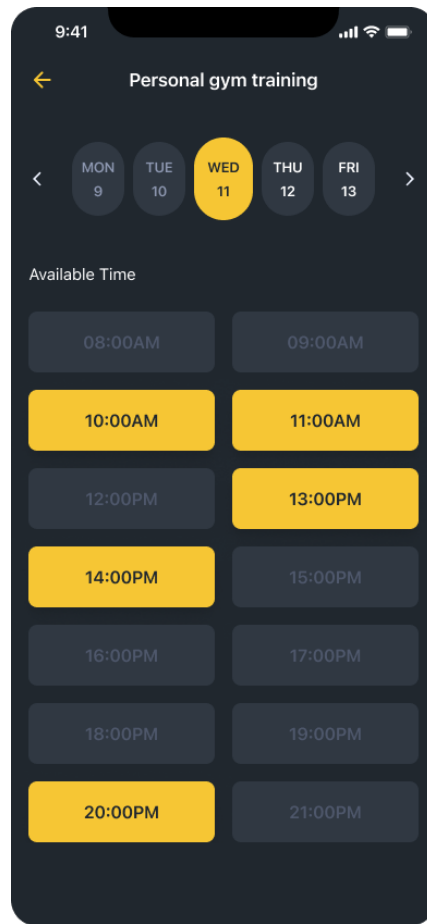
9:41

←

Personal gym training

‹

MON
9

TUE
10

WED
11

THU
12

FRI
13

›

Available Time

08:00AM

09:00AM

10:00AM

11:00AM

12:00PM

13:00PM

14:00PM

15:00PM

16:00PM

17:00PM

18:00PM

19:00PM

20:00PM

21:00PM